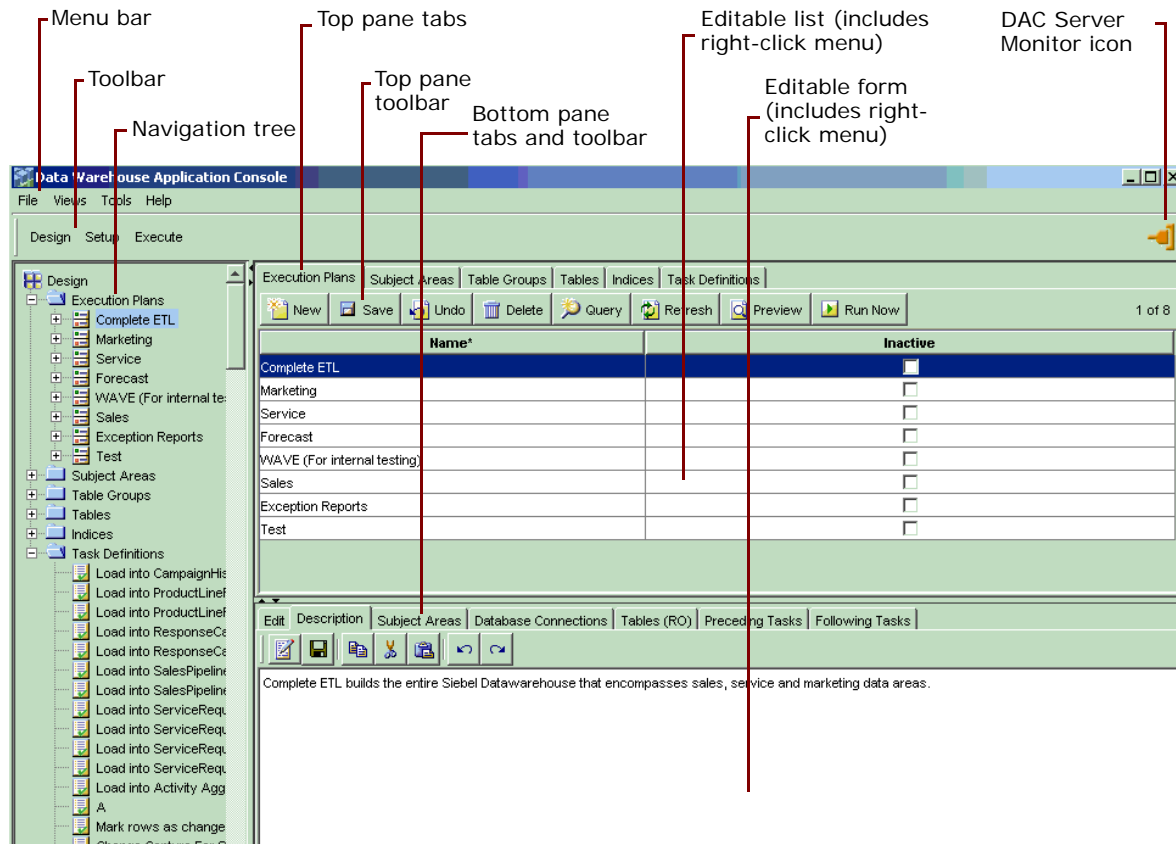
Menu bar
Toolbar
Navigation tree
Top pane tabs
Top pane toolbar
Bottom pane tabs and toolbar
Editable list (includes right-click menu)
Editable form (includes right-click menu)
DAC Server Monitor icon

Data Warehouse Application Console

File Views Tools Help

Design Setup Execute

Design
Execution Plans
Complete ETL
Marketing
Service
Forecast
WAVE (For internal te
Sales
Exception Reports
Test
Subject Areas
Table Groups
Tables
Indices
Task Definitions
Load into CampaignHis
Load into ProductLineF
Load into ProductLineF
Load into ResponseCa
Load into ResponseCa
Load into SalesPipeline
Load into SalesPipeline
Load into ServiceRequ
Load into ServiceRequ
Load into ServiceRequ
Load into ServiceRequ
Load into Activity Agg
A
Mark rows as change
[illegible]

Execution Plans | Subject Areas | Table Groups | Tables | Indices | Task Definitions

New | Save | Undo | Delete | Query | Refresh | Preview | Run Now | 1 of 8

| Name* | Inactive |
|---|---|
| Complete ETL | |
| Marketing | |
| Service | |
| Forecast | |
| WAVE (For internal testing) | |
| Sales | |
| Exception Reports | |
| Test | |

Edit | Description | Subject Areas | Database Connections | Tables (RO) | Preceding Tasks | Following Tasks

Complete ETL builds the entire Siebel Datawarehouse that encompasses sales, service and marketing data areas.